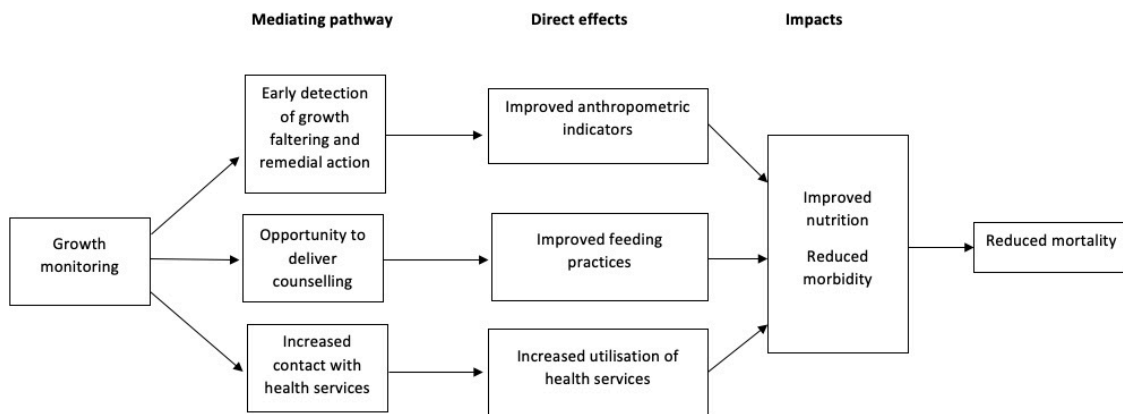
Mediating pathway

Direct effects

Impacts

Growth monitoring

Early detection of growth faltering and remedial action

Opportunity to deliver counselling

Increased contact with health services

Improved anthropometric indicators

Improved feeding practices

Increased utilisation of health services

Improved nutrition

Reduced morbidity

Reduced mortality